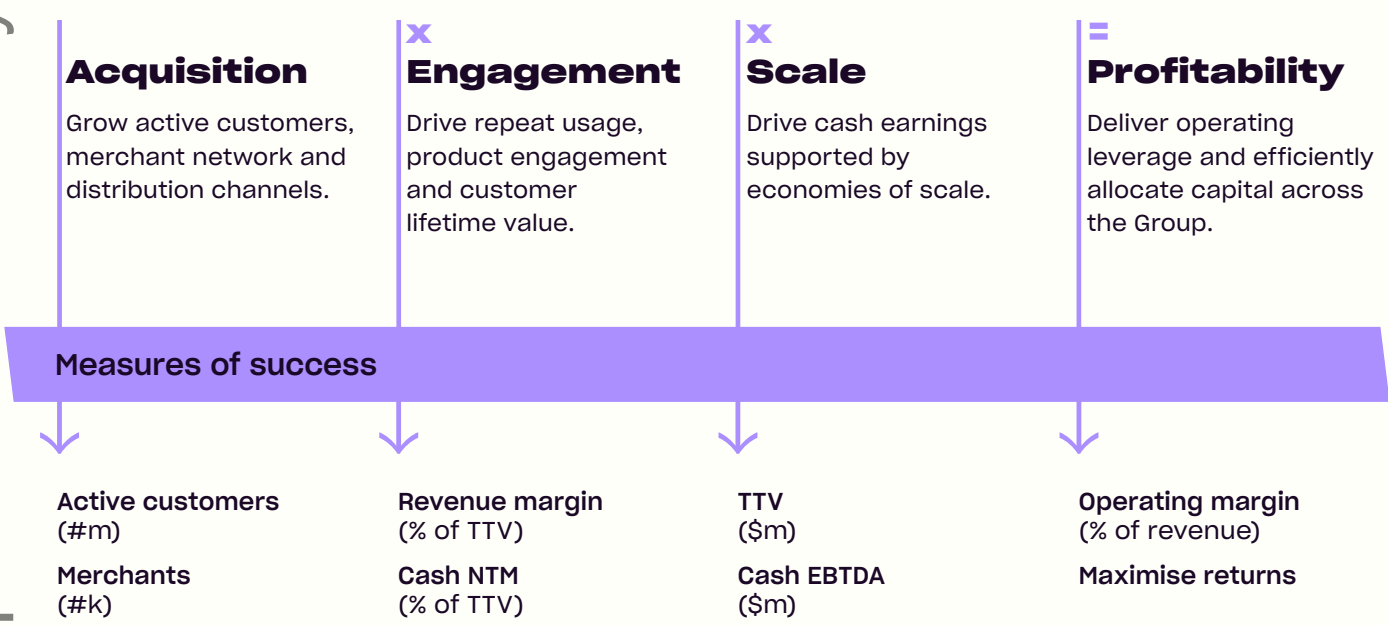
Acquisition

Grow active customers, merchant network and distribution channels.

x
Engagement

Drive repeat usage, product engagement and customer lifetime value.

x
Scale

Drive cash earnings supported by economies of scale.

=
Profitability

Deliver operating leverage and efficiently allocate capital across the Group.

Measures of success

Active customers (#m)

Merchants (#k)

Revenue margin (% of TTV)

Cash NTM (% of TTV)

TTV ($m)

Cash EBTDA ($m)

Operating margin (% of revenue)

Maximise returns